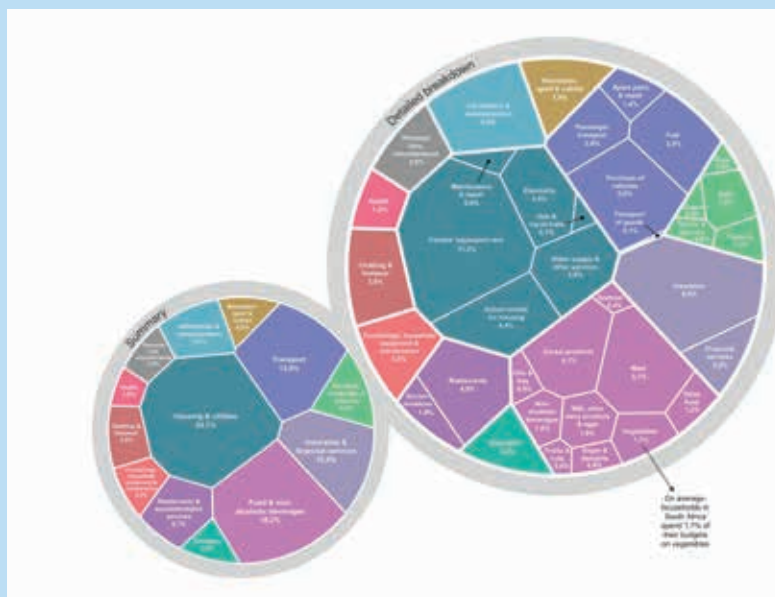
Detailed breakdown

Summary

Recreation & culture 4,3%

Communication 3,6%

Transport 13,8%

Housing & utilities 29,1%

Insurance & financial services 10,5%

Food & non-alcoholic beverages 16,2%

Restaurants & accommodation services 4,7%

Education 2,6%

Clothing & footwear 3,8%

Health 1,2%

Transport 13,8%

Passenger transport 3,8%

Fuel 3,9%

Purchase of vehicles 3,9%

Transport of goods 0,1%

Spare parts & repair 1,4%

Recreation, sport & culture 4,3%

Electricity 3,6%

Gas & liquid fuels 0,1%

Water supply & other services 3,5%

Actual rentals for housing 4,4%

Owners' equivalent rent 11,2%

Maintenance & repair 0,8%

Clothing & footwear 3,8%

Health 1,2%

Restaurants 4,0%

Insurance 6,5%

Financial services 3,0%

Bread & cereals 3,7%

Meat 5,7%

Vegetables 1,7%

Milk, other dairy products & eggs 1,8%

Non-alcoholic beverages 1,5%

Sugar & desserts 0,9%

Fruits & nuts 0,5%

Oils & fats 0,5%

Seafood 0,4%

Other food 1,0%

Education 2,6%

On average, households in South Africa spent 1,7% of their budgets on vegetables